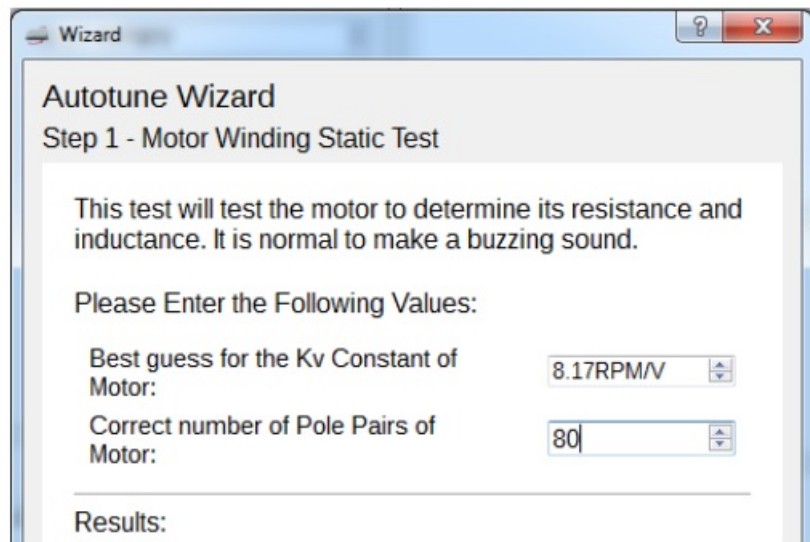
Wizard

?

x

Autotune Wizard

Step 1 - Motor Winding Static Test

This test will test the motor to determine its resistance and inductance. It is normal to make a buzzing sound.

Please Enter the Following Values:

Best guess for the Kv Constant of Motor: 8.17RPM/V

Correct number of Pole Pairs of Motor: 80

Results: